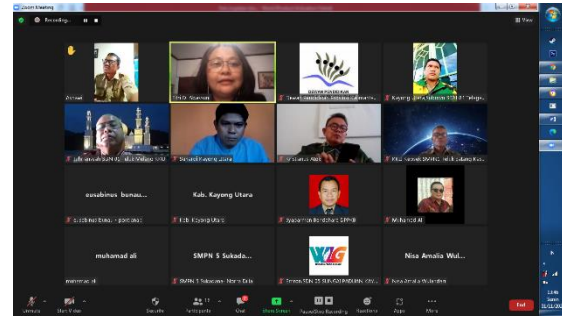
Zoom Meeting

Recording...

View

Asmadi

Dwi D. Suaidah

Dewan Pendidikan Kalimantan...

Kayong...

...

Suwandi Kayong Utara

...

...

eusabinus bunau...

Kab. Kayong Utara

...

Kab. Kayong Utara

Syaparman...

Muhamad Al

muhamad ali

SMPN 5 Sukado...

Nisa Amalia Wul...

muhamad ali

SMPN 5 Sukadana

...

Nisa Amalia Wulandari

Unmute

Start Video

Security

Participants

Chat

Share Screen

Pause/Stop Recording

Reactions

Apps

More

End